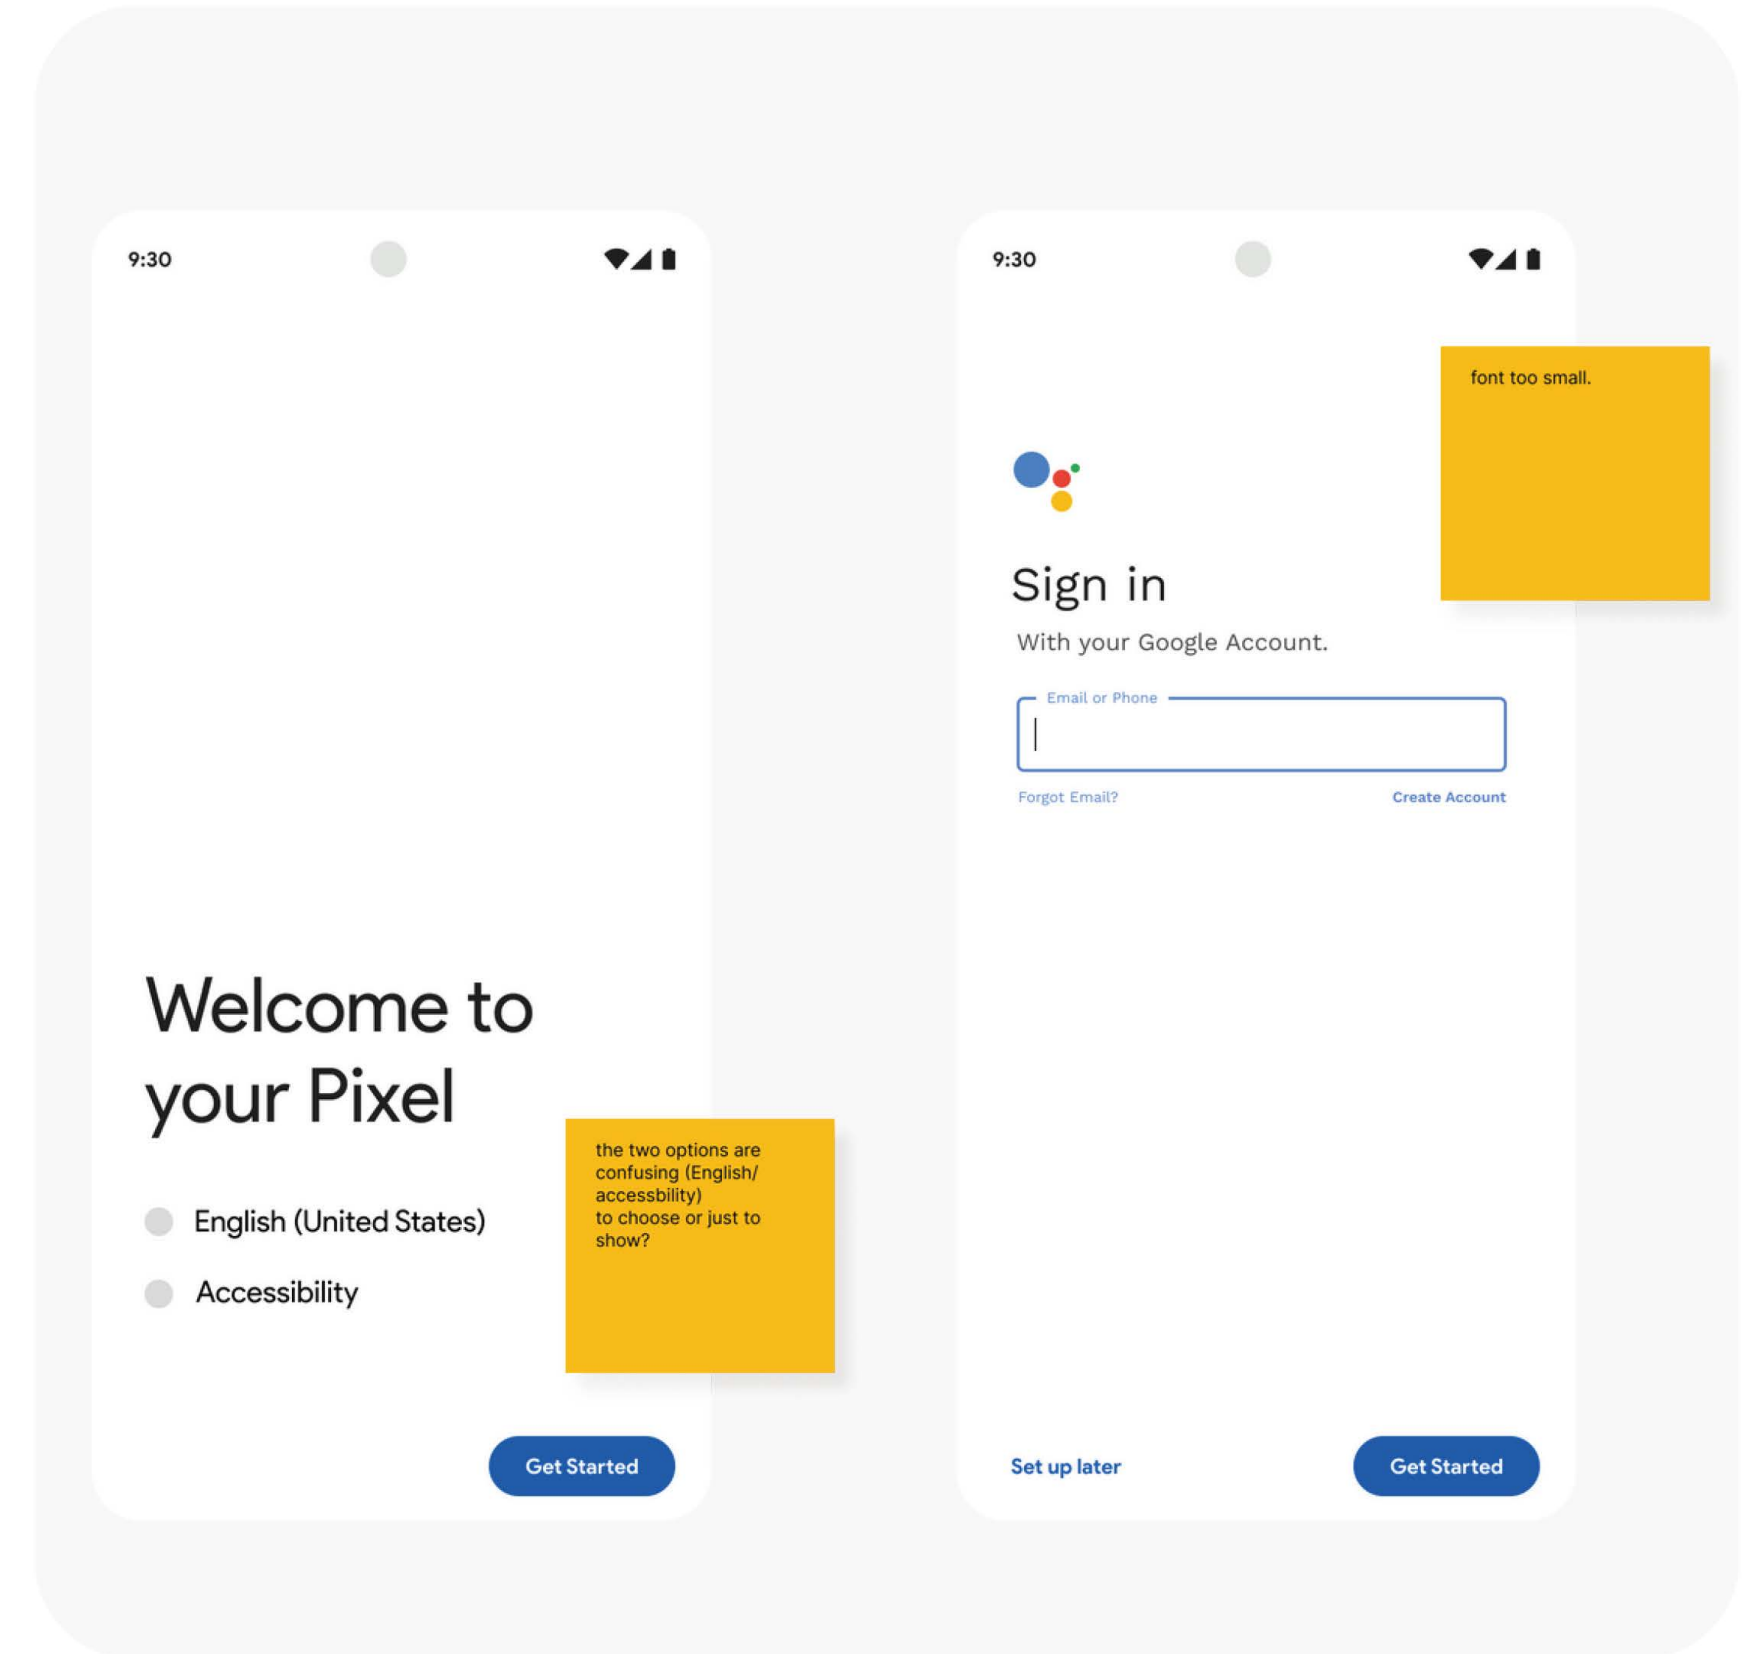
9:30

Welcome to your Pixel

English (United States)

Accessibility

the two options are confusing (English/ accessbility) to choose or just to show?

Get Started

9:30

font too small.

Sign in

With your Google Account.

Email or Phone

Forgot Email?

Create Account

Set up later

Get Started